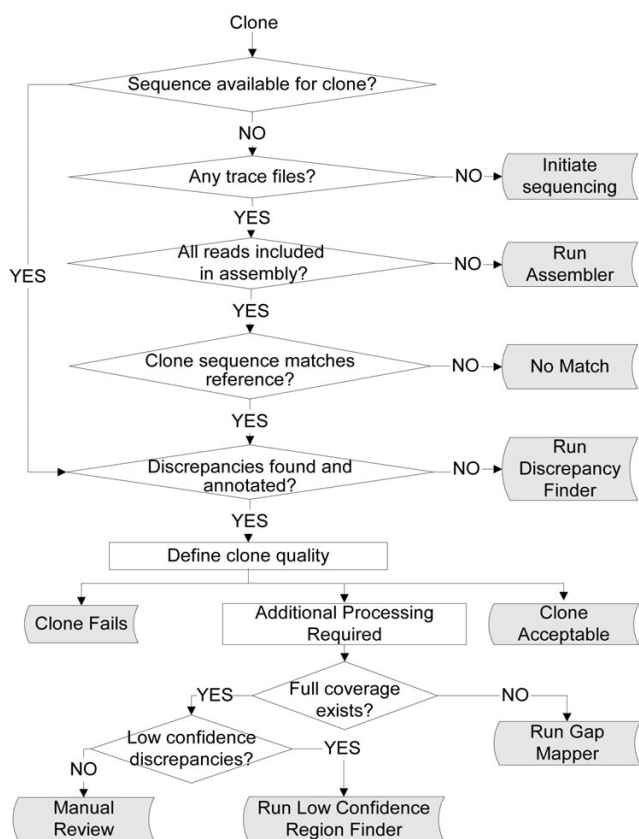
Clone

Sequence available for clone?

NO

Any trace files?

NO

Initiate sequencing

YES

All reads included in assembly?

NO

Run Assembler

YES

YES

Clone sequence matches reference?

NO

No Match

YES

Discrepancies found and annotated?

NO

Run Discrepancy Finder

YES

Define clone quality

Clone Fails

Additional Processing Required

Clone Acceptable

YES

Full coverage exists?

NO

Low confidence discrepancies?

YES

Run Gap Mapper

NO

Manual Review

Run Low Confidence Region Finder